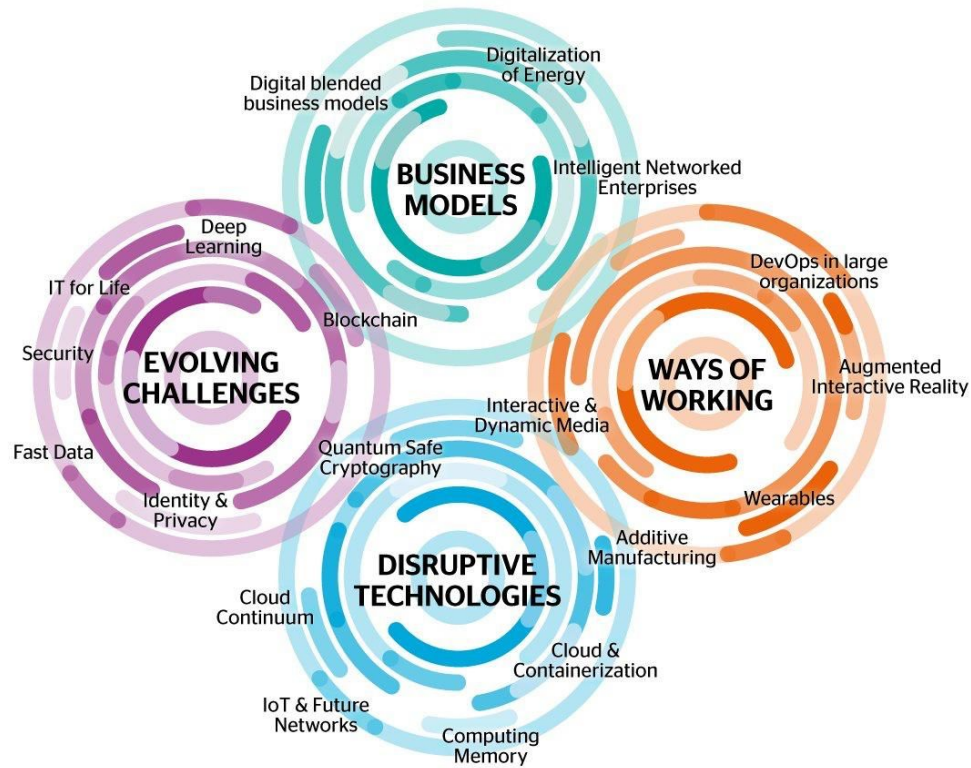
BUSINESS MODELS

Digital blended business models

Digitalization of Energy

Intelligent Networked Enterprises

EVOLVING CHALLENGES

Deep Learning

IT for Life

Blockchain

Security

Fast Data

Quantum Safe Cryptography

Identity & Privacy

WAYS OF WORKING

DevOps in large organizations

Augmented Interactive Reality

Interactive & Dynamic Media

Wearables

Additive Manufacturing

DISRUPTIVE TECHNOLOGIES

Cloud Continuum

Cloud & Containerization

IoT & Future Networks

Computing Memory